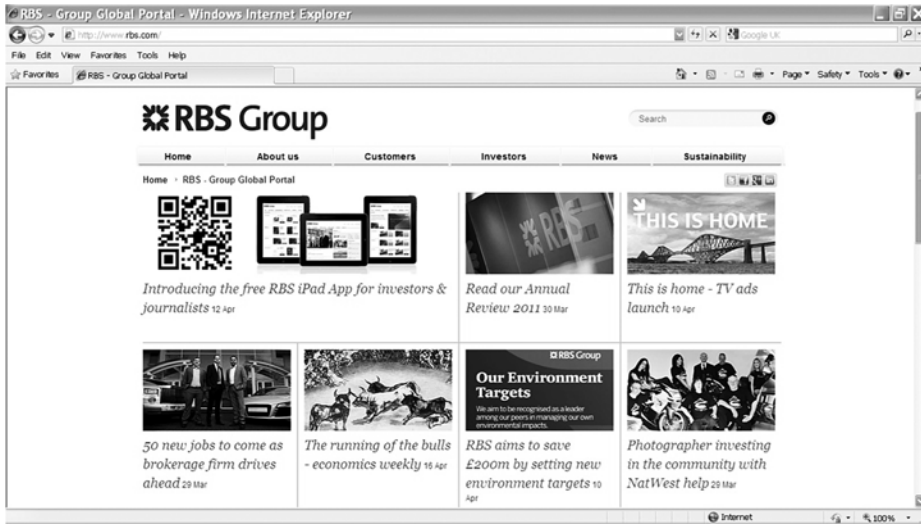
RBS - Group Global Portal - Windows Internet Explorer

http://www.rbs.com/

Google UK

File Edit View Favorites Tools Help

Favorites RBS - Group Global Portal

Page Safety Tools

RBS Group

Search

Home About us Customers Investors News Sustainability

Home › RBS - Group Global Portal

Introducing the free RBS iPad App for investors & journalists 12 Apr

RBS

Read our Annual Review 2011 30 Mar

THIS IS HOME

This is home - TV ads launch 10 Apr

50 new jobs to come as brokerage firm drives ahead 29 Mar

The running of the bulls - economics weekly 16 Apr

RBS Group

Our Environment Targets

We aim to be recognised as a leader among our peers in managing our own environmental impacts.

RBS aims to save £200m by setting new environment targets 10 Apr

Photographer investing in the community with NatWest help 29 Mar

Internet

100%